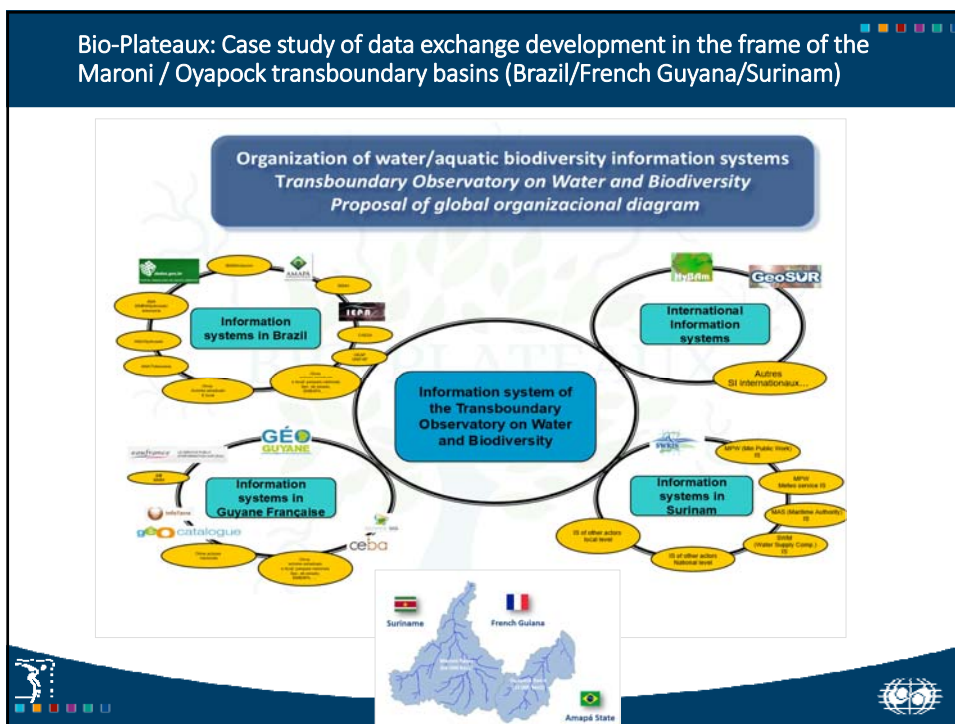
Bio-Plateaux: Case study of data exchange development in the frame of the Maroni / Oyapock transboundary basins (Brazil/French Guyana/Surinam)

Organization of water/aquatic biodiversity information systems
Transboundary Observatory on Water and Biodiversity
Proposal of global organizacional diagram

AMAPA

IEPA

Information systems in Brazil

HyBAm

GeoSUR

International Information systems

Autres SI internationaux...

Information system of the Transboundary Observatory on Water and Biodiversity

GÉO GUYANE

Information systems in Guyane Française

geo catalogue

ceba

SWRIS

MPW (Min Public Work) IS

MPW Meteo service IS

MAS (Maritime Authority) IS

SWM (Water Supply Comp.) IS

Information systems in Surinam

IS of other actors local level

IS of other actors National level

Suriname

French Guiana

Amapá State